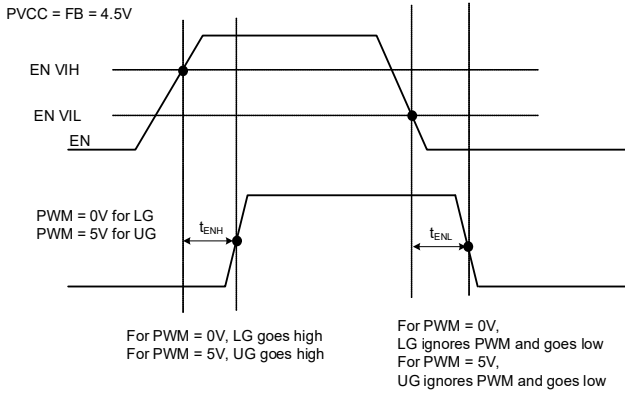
PVCC = FB = 4.5V

EN VIH

EN VIL

EN

PWM = 0V for LG
PWM = 5V for UG

$t_{ENH}$

$t_{ENL}$

For PWM = 0V, LG goes high
For PWM = 5V, UG goes high

For PWM = 0V,
LG ignores PWM and goes low
For PWM = 5V,
UG ignores PWM and goes low